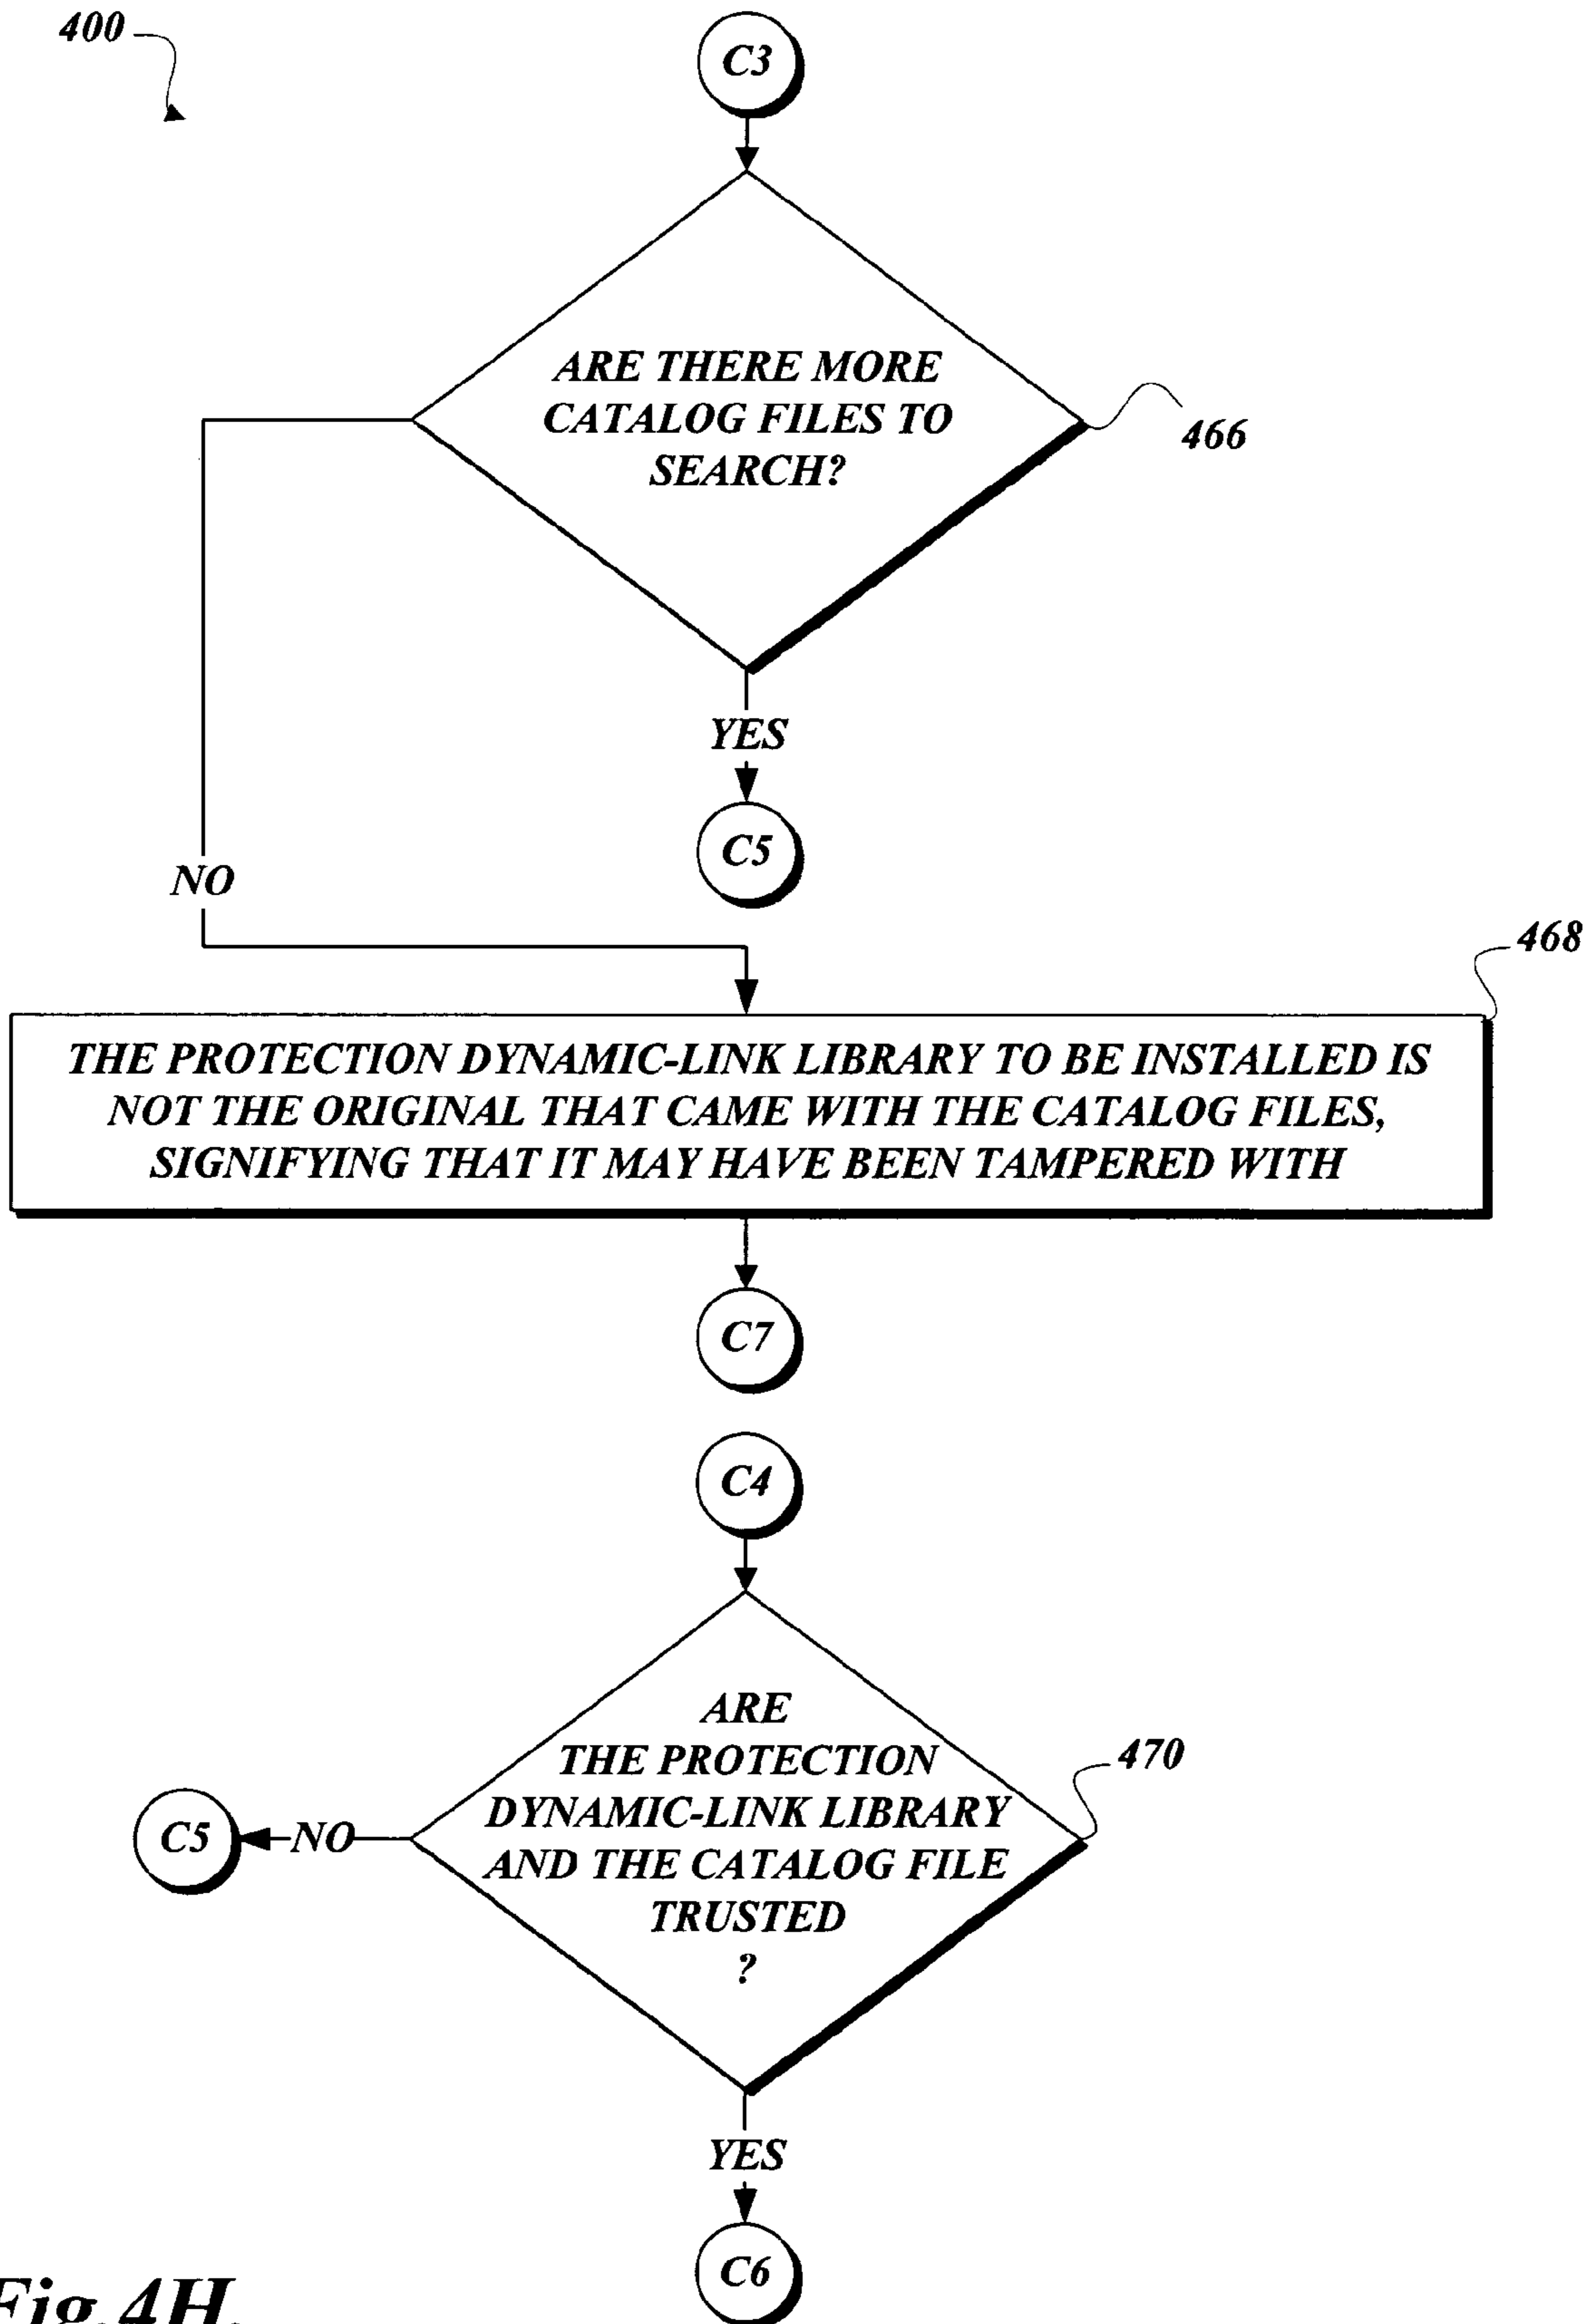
400

C3

ARE THERE MORE CATALOG FILES TO SEARCH?

466

YES

C5

NO

468

THE PROTECTION DYNAMIC-LINK LIBRARY TO BE INSTALLED IS NOT THE ORIGINAL THAT CAME WITH THE CATALOG FILES, SIGNIFYING THAT IT MAY HAVE BEEN TAMPERED WITH

C7

C4

ARE THE PROTECTION DYNAMIC-LINK LIBRARY AND THE CATALOG FILE TRUSTED ?

470

C5

NO

YES

C6

Fig.4H.